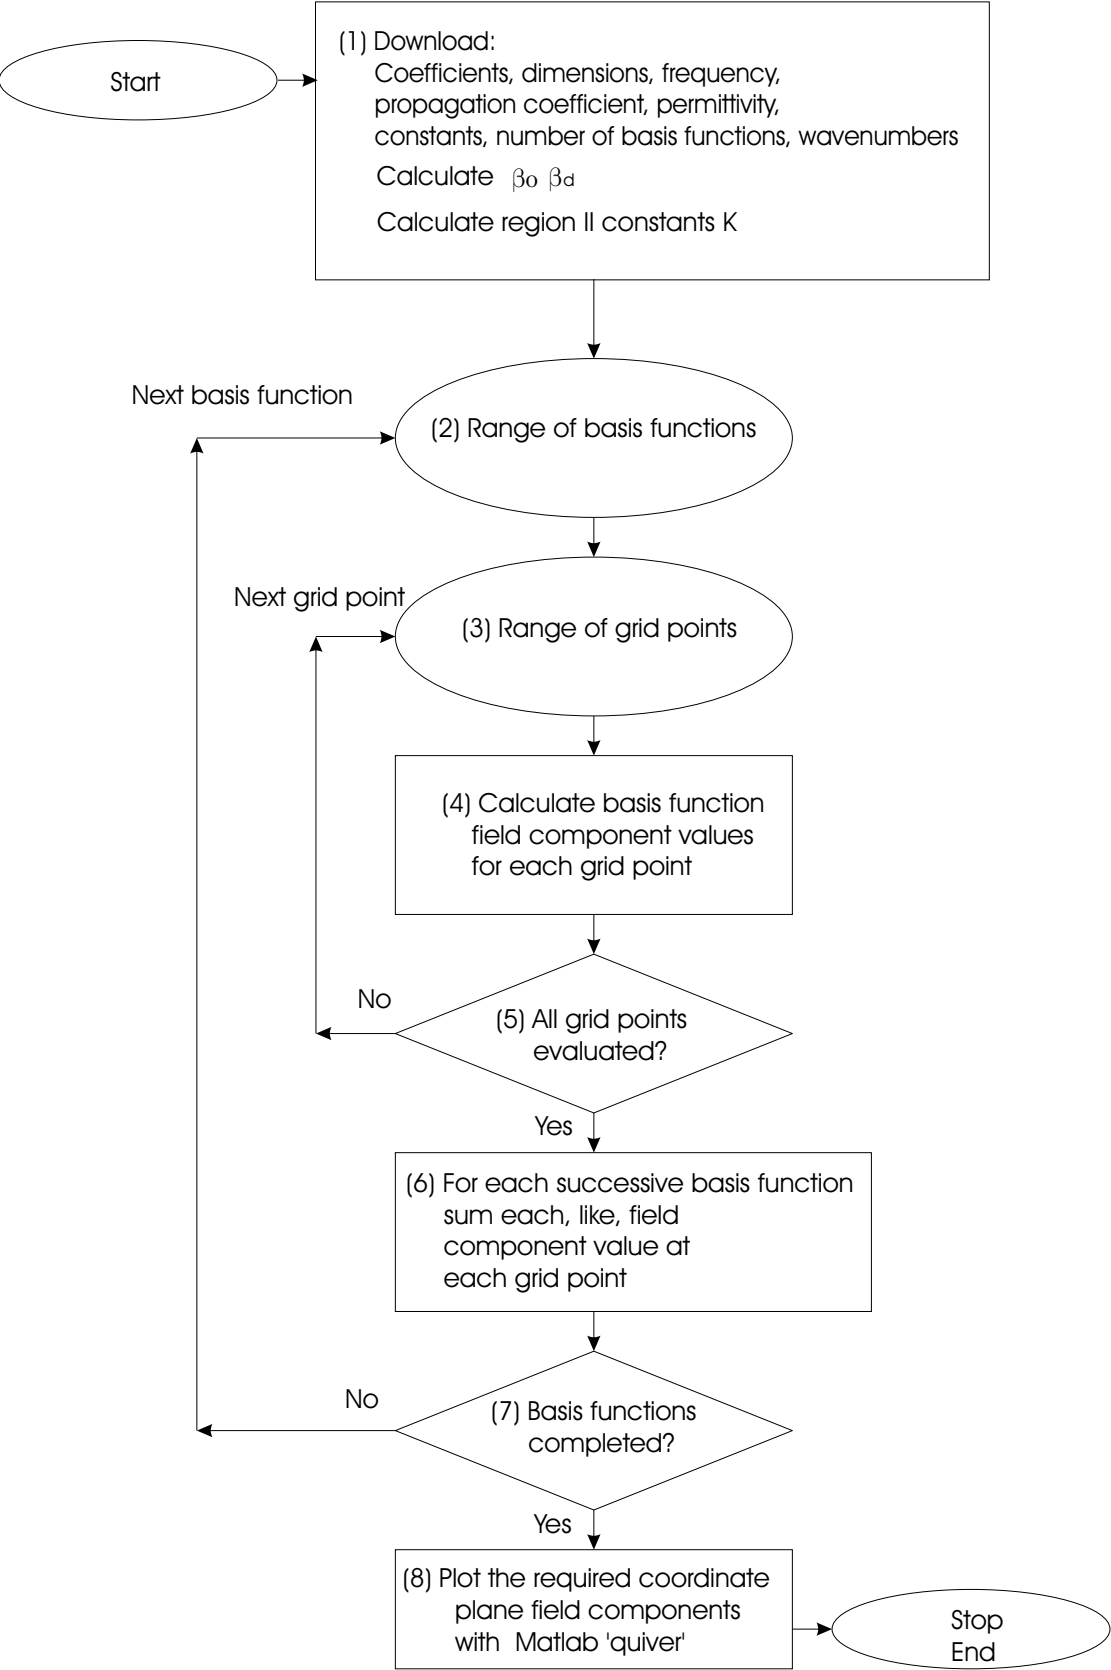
Start

(1) Download:
Coefficients, dimensions, frequency, propagation coefficient, permittivity, constants, number of basis functions, wavenumbers
Calculate $\beta_o$ $\beta_d$
Calculate region II constants K

Next basis function

(2) Range of basis functions

Next grid point

(3) Range of grid points

(4) Calculate basis function field component values for each grid point

No

(5) All grid points evaluated?

Yes

(6) For each successive basis function sum each, like, field component value at each grid point

No

(7) Basis functions completed?

Yes

(8) Plot the required coordinate plane field components with Matlab 'quiver'

Stop
End